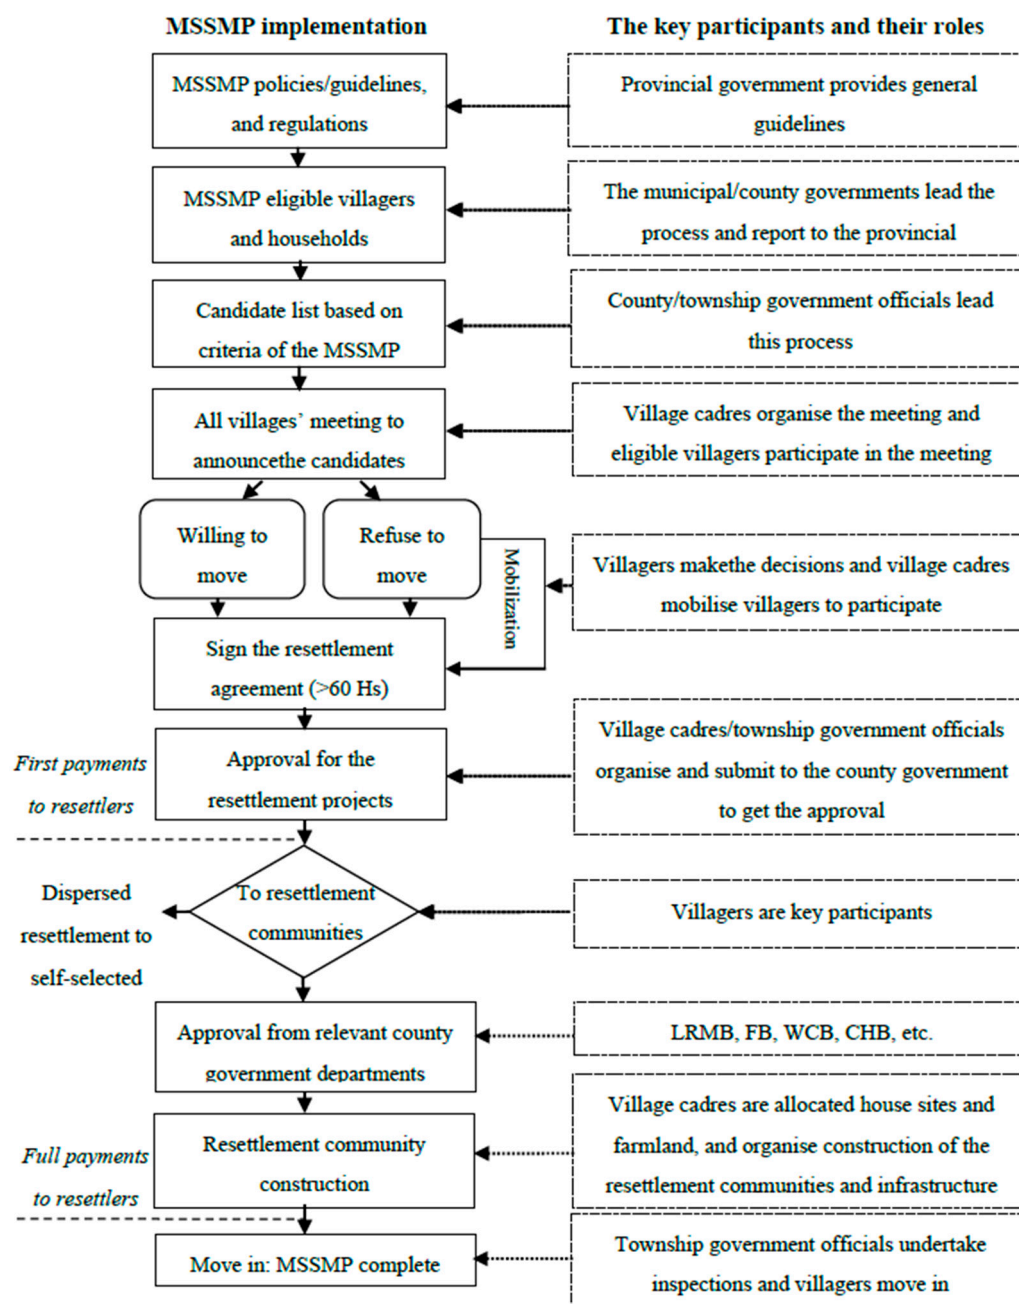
MSSMP implementation

The key participants and their roles

MSSMP policies/guidelines, and regulations

Provincial government provides general guidelines

MSSMP eligible villagers and households

The municipal/county governments lead the process and report to the provincial

Candidate list based on criteria of the MSSMP

County/township government officials lead this process

All villages' meeting to announcethe candidates

Village cadres organise the meeting and eligible villagers participate in the meeting

Willing to move

Refuse to move

Mobilization

Villagers makethe decisions and village cadres mobilise villagers to participate

Sign the resettlement agreement (>60 Hs)

First payments to resettlers

Approval for the resettlement projects

Village cadres/township government officials organise and submit to the county government to get the approval

Dispersed resettlement to self-selected

To resettlement communities

Villagers are key participants

Approval from relevant county government departments

LRMB, FB, WCB, CHB, etc.

Full payments to resettlers

Resettlement community construction

Village cadres are allocated house sites and farmland, and organise construction of the resettlement communities and infrastructure

Move in: MSSMP complete

Township government officials undertake inspections and villagers move in